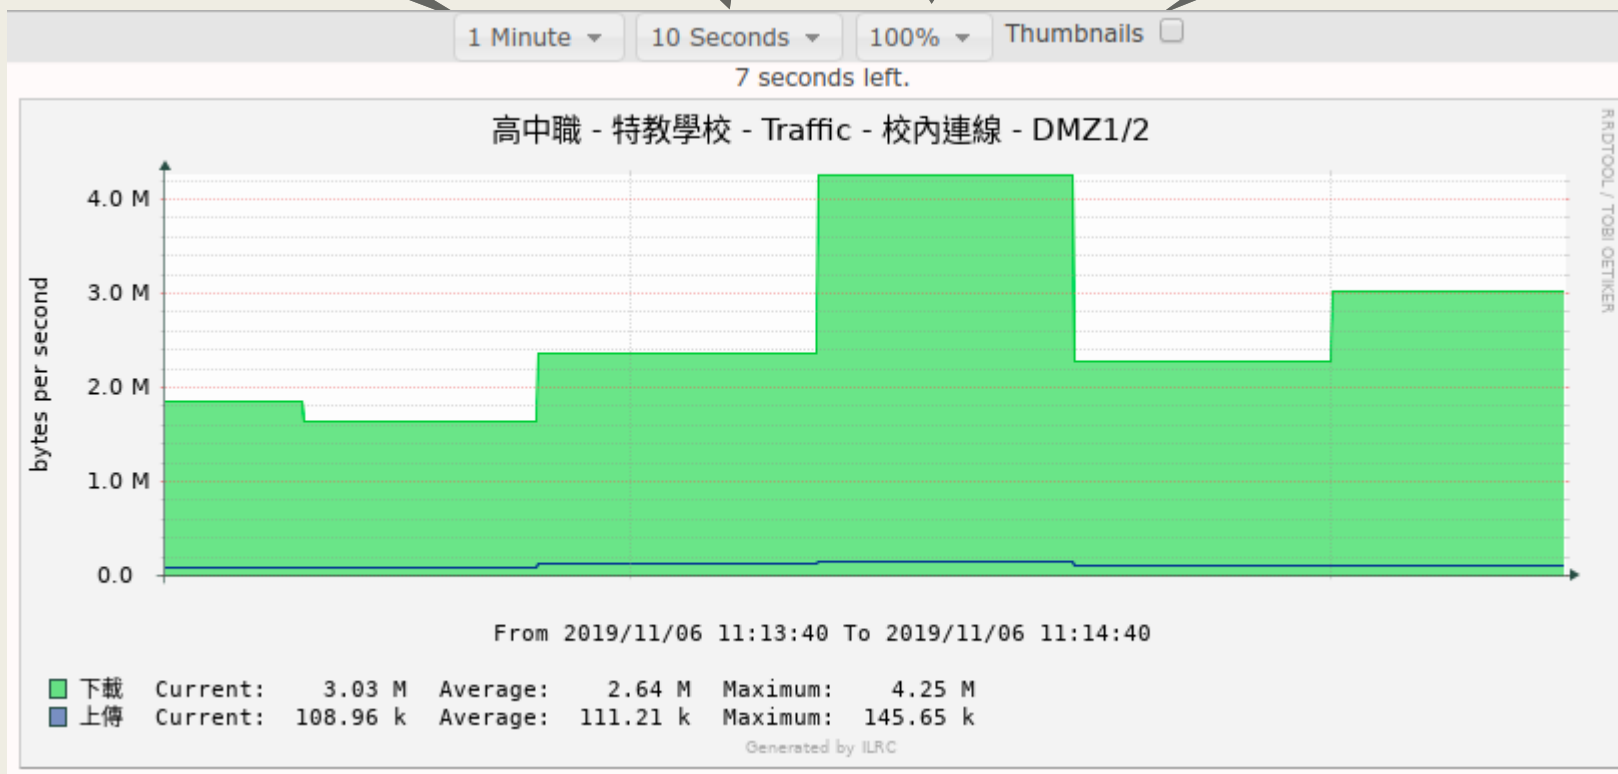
1 Minute ▾ 10 Seconds ▾ 100% ▾ Thumbnails

7 seconds left.

高中職 - 特教學校 - Traffic - 校內連線 - DMZ1/2

RRDTOOL / TOBI OETIKER

bytes per second

4.0 M
3.0 M
2.0 M
1.0 M
0.0

From 2019/11/06 11:13:40 To 2019/11/06 11:14:40

| | Current: | | Average: | | Maximum: | |
|---|---|---|---|---|---|---|
| 下載 | Current: | 3.03 M | Average: | 2.64 M | Maximum: | 4.25 M |
| 上傳 | Current: | 108.96 k | Average: | 111.21 k | Maximum: | 145.65 k |

Generated by ILRC